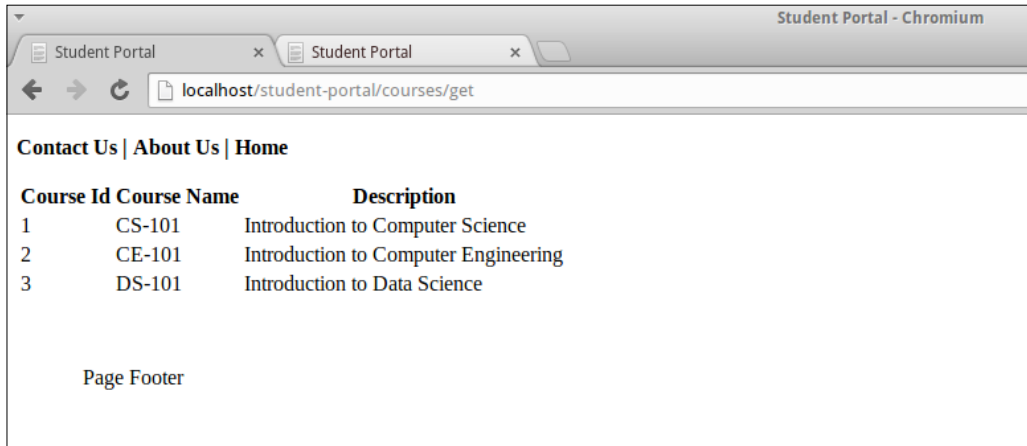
Student Portal - Chromium

Student Portal ×
Student Portal ×

localhost/student-portal/courses/get

Contact Us | About Us | Home

| Course Id | Course Name | Description |
|---|---|---|
| 1 | CS-101 | Introduction to Computer Science |
| 2 | CE-101 | Introduction to Computer Engineering |
| 3 | DS-101 | Introduction to Data Science |

Page Footer